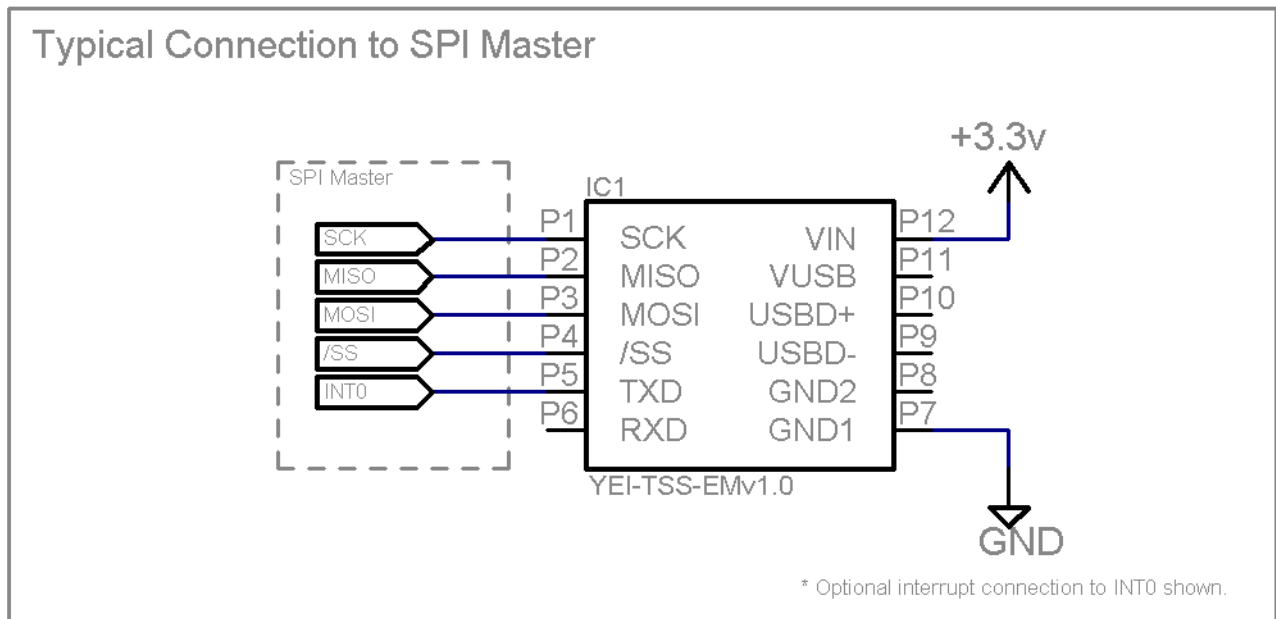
Typical Connection to SPI Master

SPI Master

SCK
MISO
MOSI
/SS
INT0

IC1

P1 SCK
P2 MISO
P3 MOSI
P4 /SS
P5 TXD
P6 RXD

VIN P12
VUSB P11
USBD+ P10
USBD- P9
GND2 P8
GND1 P7

YEI-TSS-EMv1.0

+3.3v

GND

* Optional interrupt connection to INT0 shown.